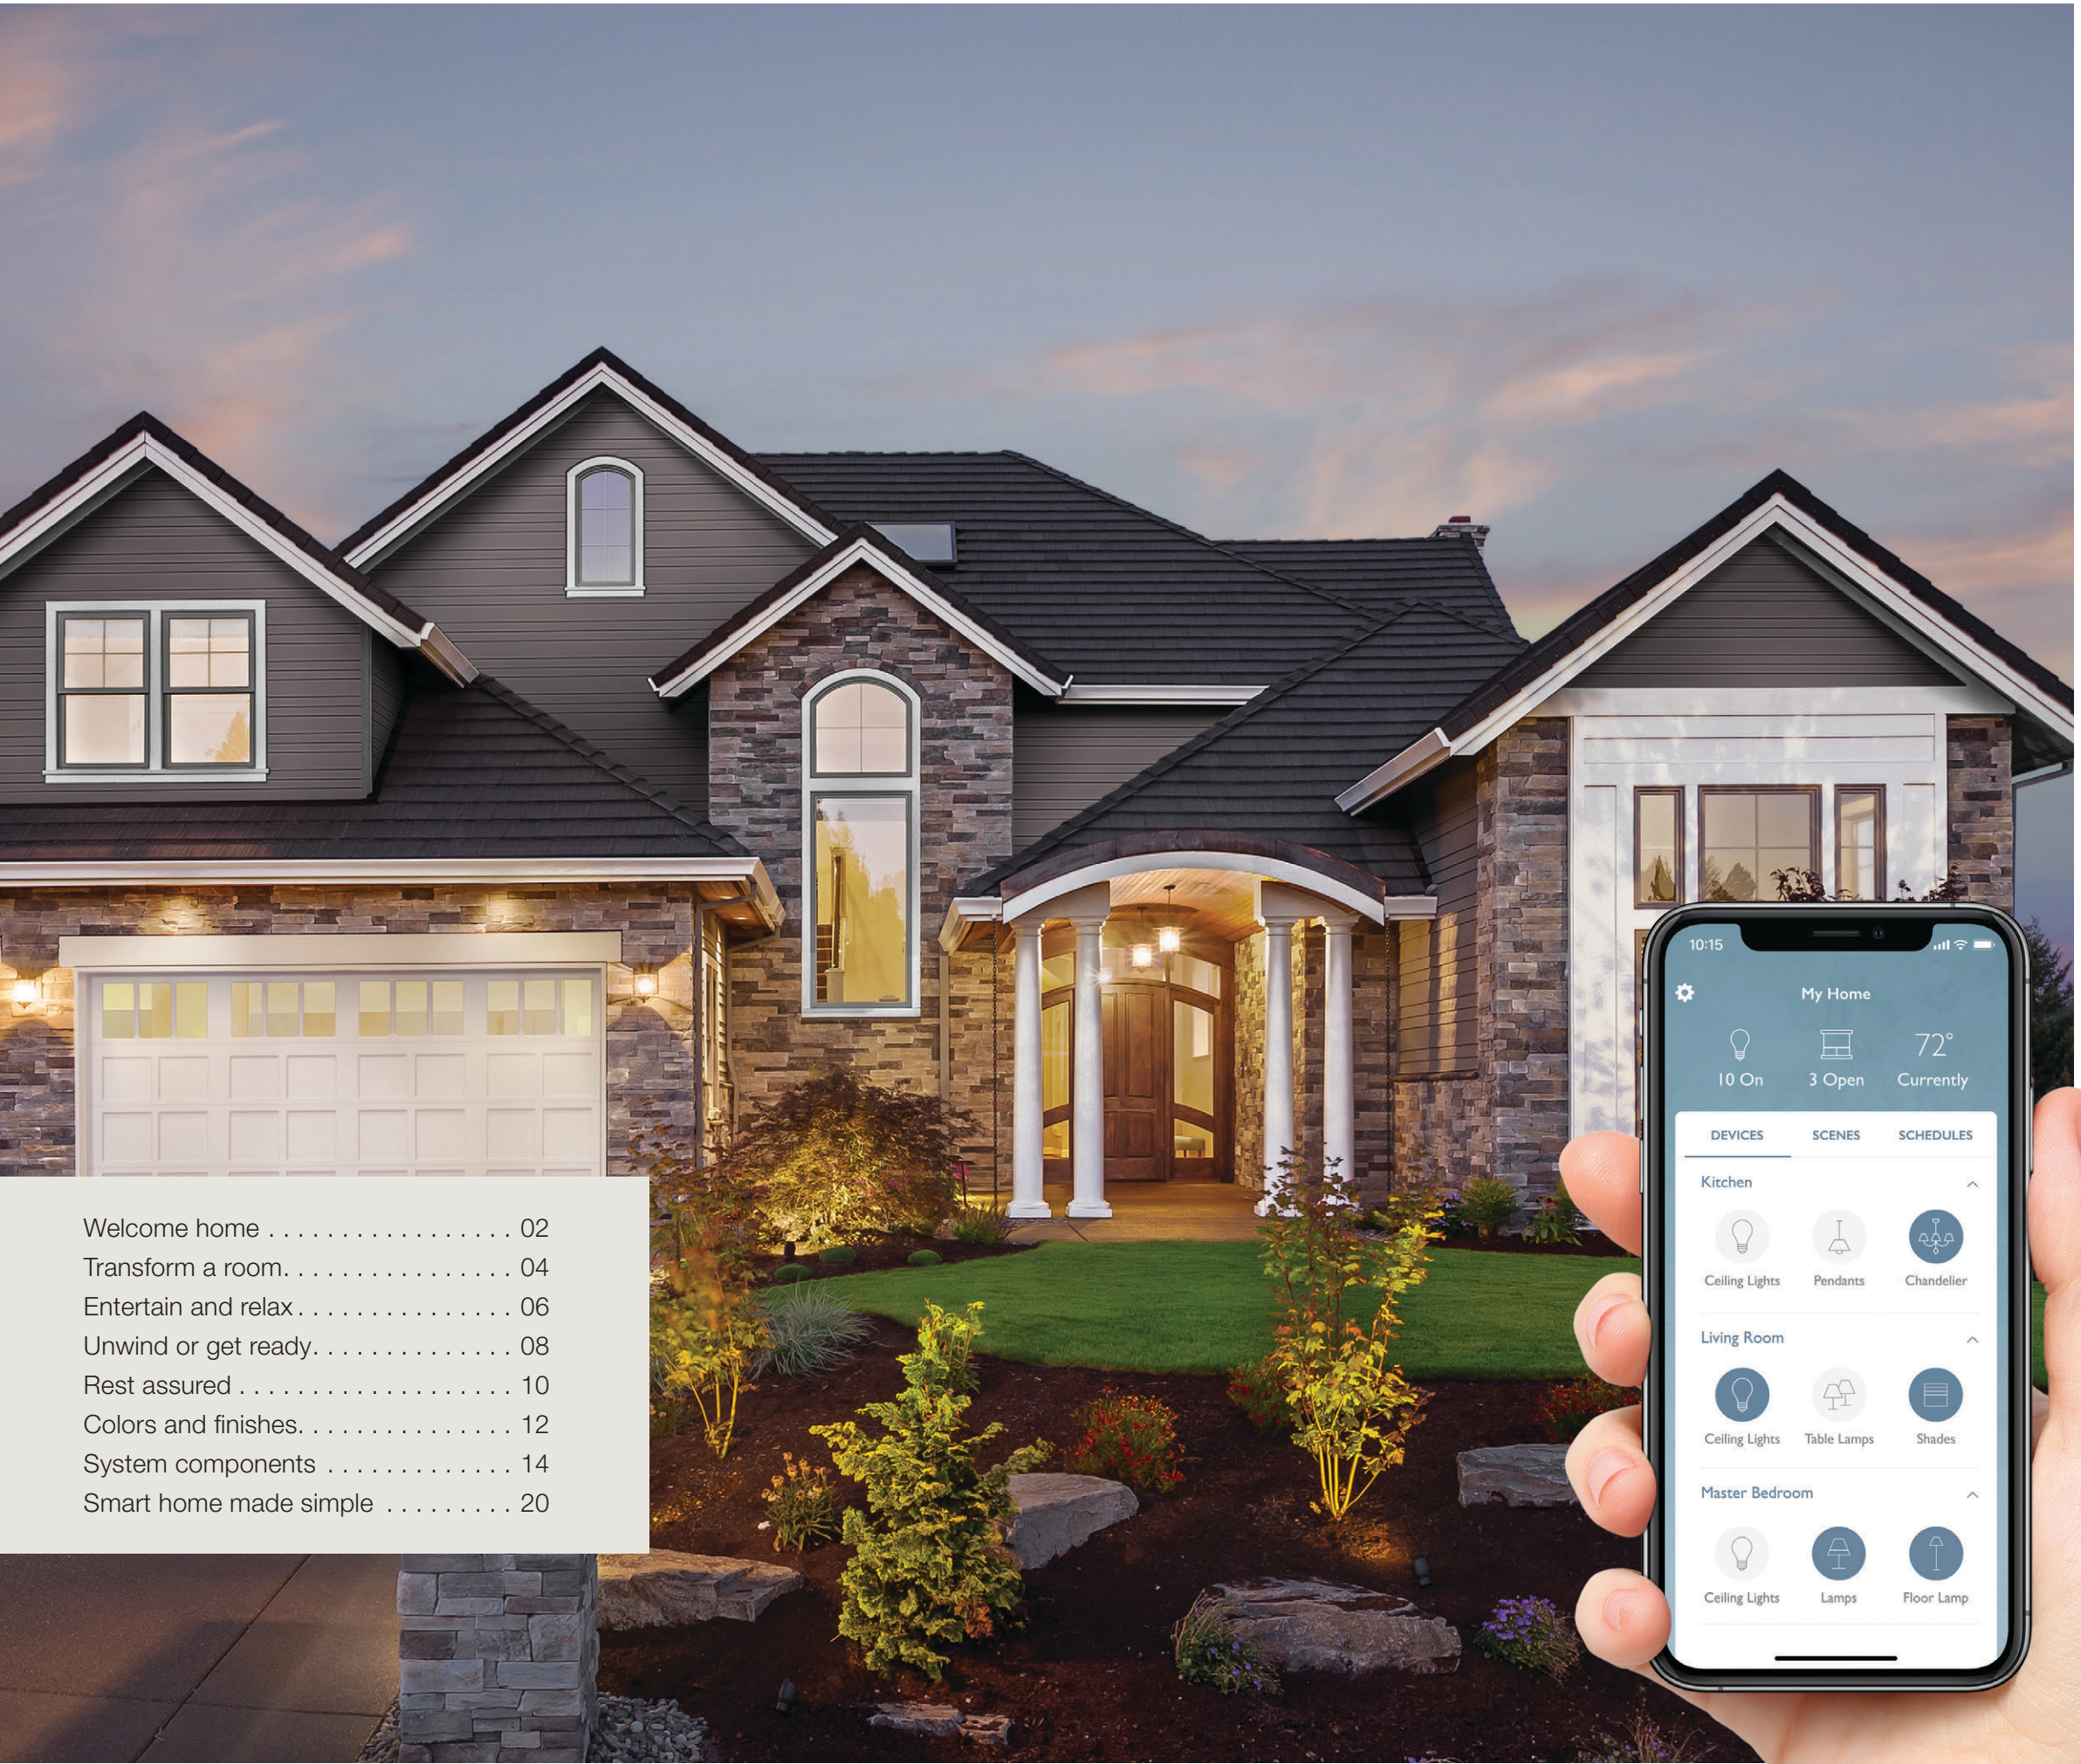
Welcome home . . . . . . . . . . . . . . . . . 02
Transform a room. . . . . . . . . . . . . . . . 04
Entertain and relax . . . . . . . . . . . . . . . 06
Unwind or get ready. . . . . . . . . . . . . . 08
Rest assured . . . . . . . . . . . . . . . . . . . 10
Colors and finishes. . . . . . . . . . . . . . . 12
System components . . . . . . . . . . . . . 14
Smart home made simple . . . . . . . . . 20

10:15

My Home

10 On
3 Open
72°
Currently

DEVICES
SCENES
SCHEDULES

Kitchen
Ceiling Lights
Pendants
Chandelier

Living Room
Ceiling Lights
Table Lamps
Shades

Master Bedroom
Ceiling Lights
Lamps
Floor Lamp